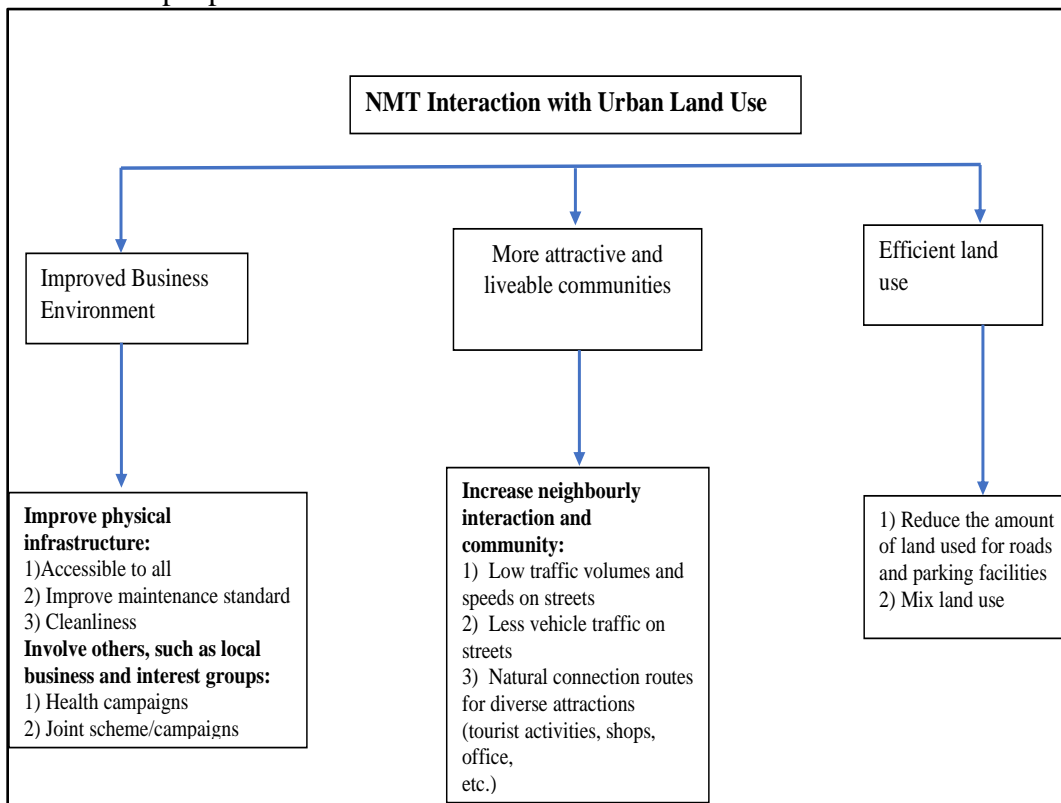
NMT Interaction with Urban Land Use

Improved Business Environment

More attractive and liveable communities

Efficient land use

**Improve physical infrastructure:**
1)Accessible to all
2) Improve maintenance standard
3) Cleanliness
**Involve others, such as local business and interest groups:**
1) Health campaigns
2) Joint scheme/campaigns

**Increase neighbourly interaction and community:**
1) Low traffic volumes and speeds on streets
2) Less vehicle traffic on streets
3) Natural connection routes for diverse attractions (tourist activities, shops, office, etc.)

1) Reduce the amount of land used for roads and parking facilities
2) Mix land use